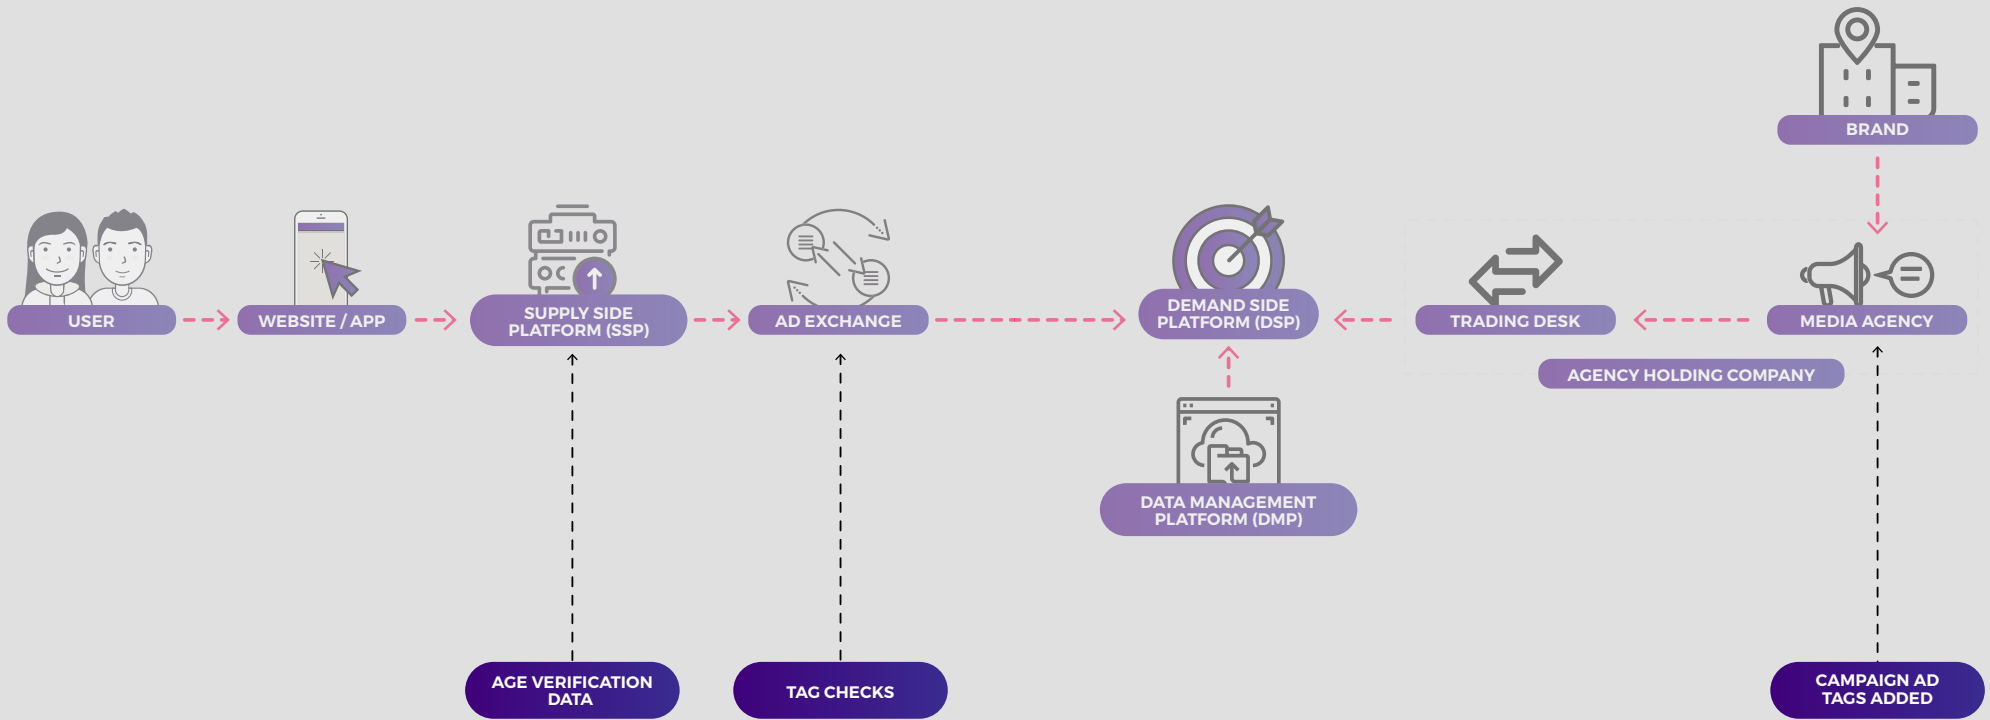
BRAND

USER

WEBSITE / APP

SUPPLY SIDE PLATFORM (SSP)

AD EXCHANGE

DEMAND SIDE PLATFORM (DSP)

TRADING DESK

MEDIA AGENCY

AGENCY HOLDING COMPANY

DATA MANAGEMENT PLATFORM (DMP)

AGE VERIFICATION DATA

TAG CHECKS

CAMPAIGN AD TAGS ADDED